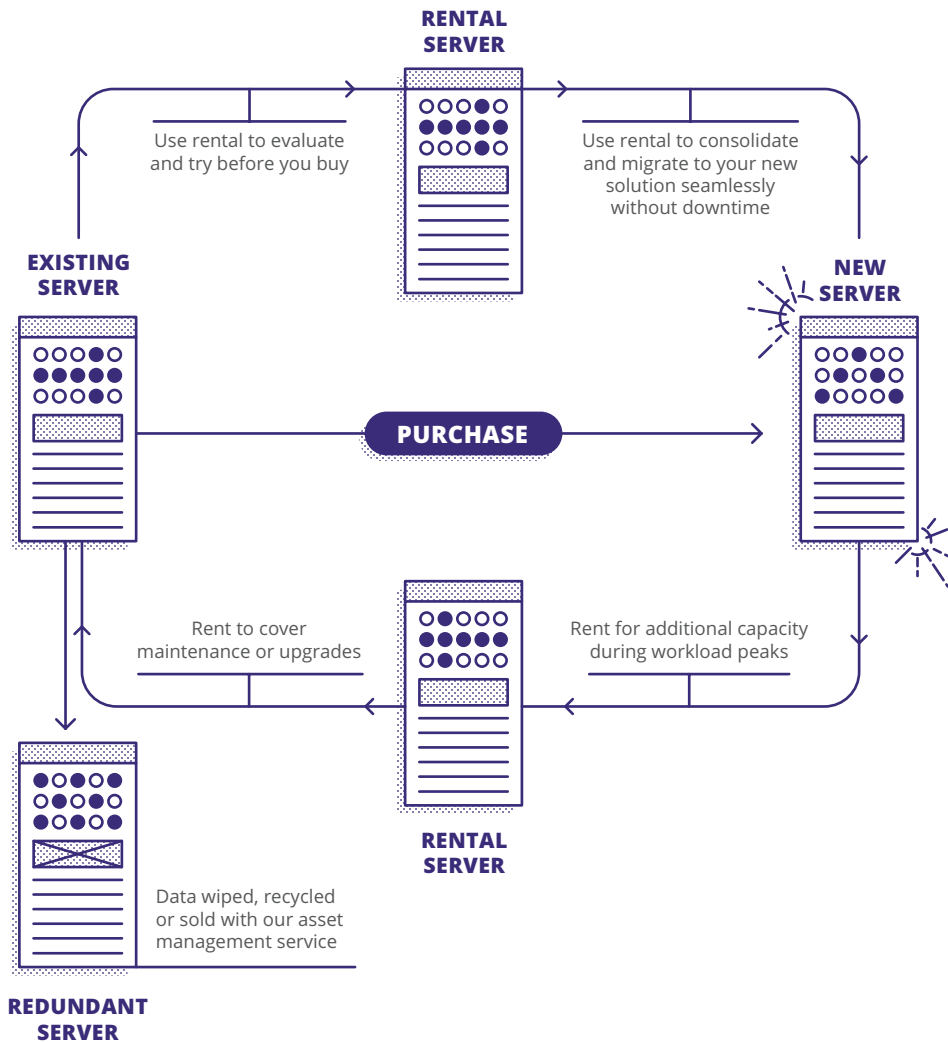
RENTAL SERVER

Use rental to evaluate and try before you buy

Use rental to consolidate and migrate to your new solution seamlessly without downtime

EXISTING SERVER

NEW SERVER

PURCHASE

Rent to cover maintenance or upgrades

Rent for additional capacity during workload peaks

RENTAL SERVER

Data wiped, recycled or sold with our asset management service

REDUNDANT SERVER